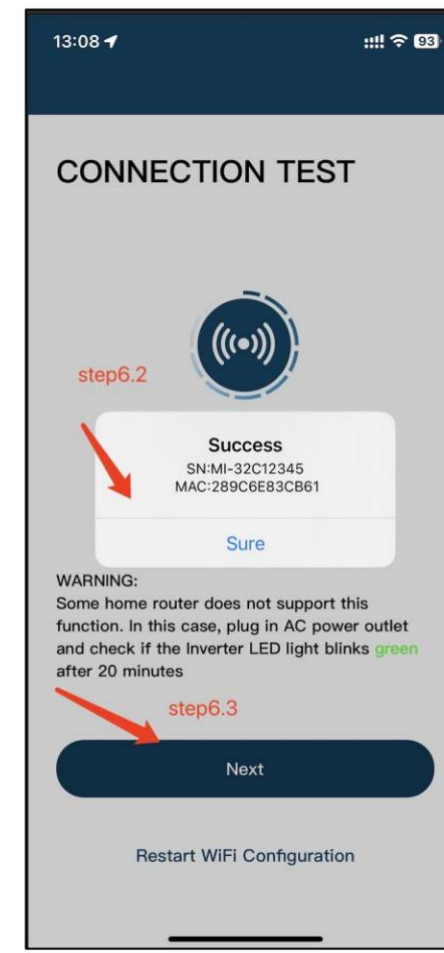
13:08

93

CONNECTION TEST

step6.2

Success
SN:MI-32C12345
MAC:289C6E83CB61

Sure

WARNING:
Some home router does not support this function. In this case, plug in AC power outlet and check if the Inverter LED light blinks green after 20 minutes

step6.3

Next

Restart WiFi Configuration